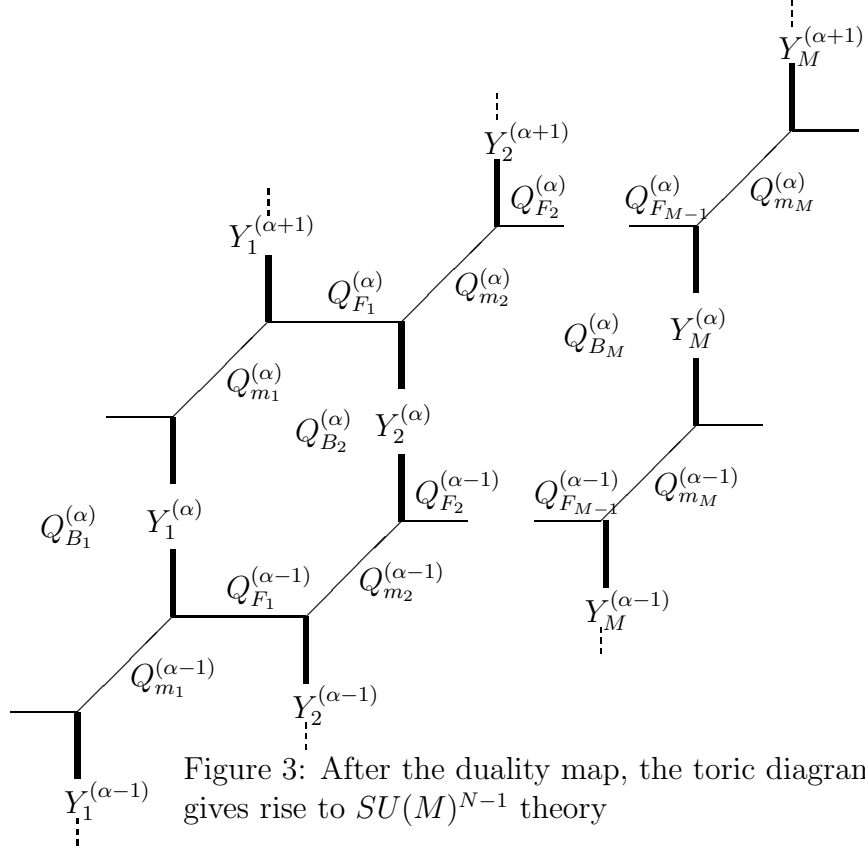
$Y_M^{(\alpha+1)}$

$Y_2^{(\alpha+1)}$

$Q_{F_2}^{(\alpha)}$

$Q_{F_{M-1}}^{(\alpha)}$

$Q_{m_M}^{(\alpha)}$

$Y_1^{(\alpha+1)}$

$Q_{F_1}^{(\alpha)}$

$Q_{m_2}^{(\alpha)}$

$Q_{B_M}^{(\alpha)}$

$Y_M^{(\alpha)}$

$Q_{m_1}^{(\alpha)}$

$Q_{B_2}^{(\alpha)}$

$Y_2^{(\alpha)}$

$Q_{F_2}^{(\alpha-1)}$

$Q_{F_{M-1}}^{(\alpha-1)}$

$Q_{m_M}^{(\alpha-1)}$

$Q_{B_1}^{(\alpha)}$

$Y_1^{(\alpha)}$

$Q_{F_1}^{(\alpha-1)}$

$Q_{m_2}^{(\alpha-1)}$

$Y_M^{(\alpha-1)}$

$Q_{m_1}^{(\alpha-1)}$

$Y_2^{(\alpha-1)}$

$Y_1^{(\alpha-1)}$

Figure 3: After the duality map, the toric diagram gives rise to $SU(M)^{N-1}$ theory